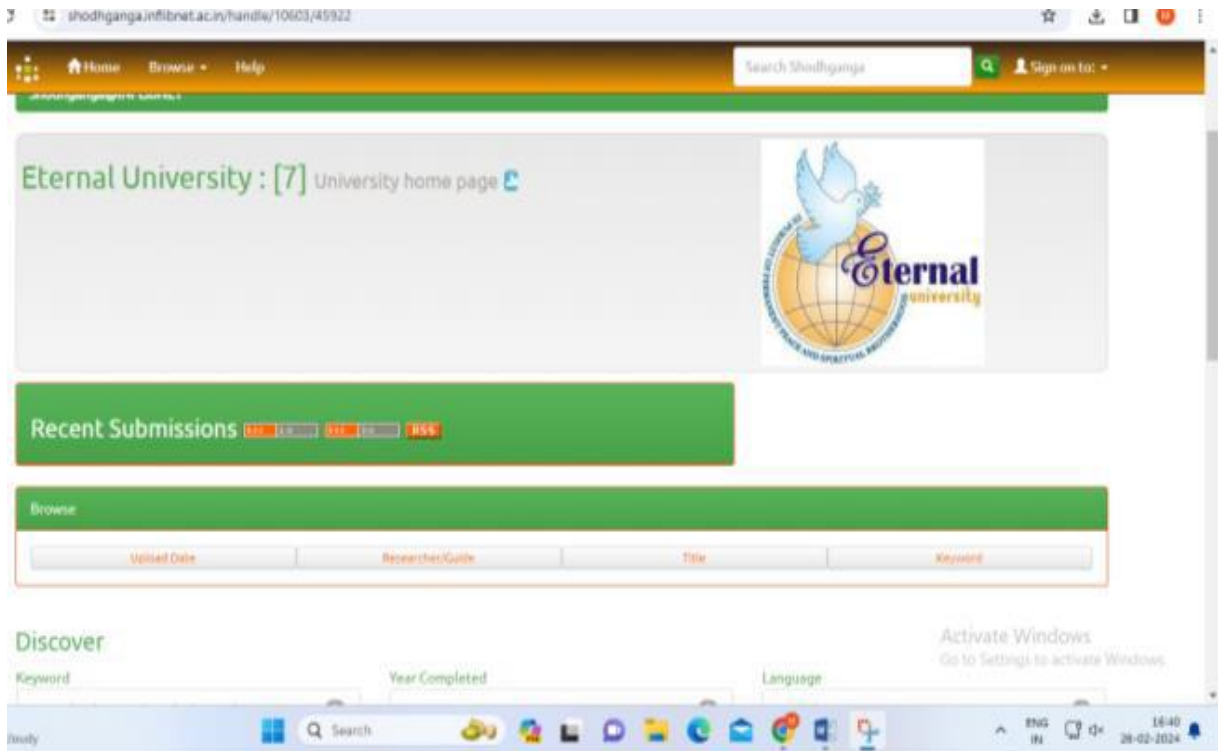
shodhganga.inflibnet.ac.in/handle/10603/45922

Home Browse Help

Search Shodhganga

Sign on to:

Shodhganga@INFLIBNET

Eternal University : [7] University home page

Eternal university

Recent Submissions RSS

Browse

Upload Date | Researcher/Guide | Title | Keyword

Discover

Keyword

Year Completed

Language

Activate Windows
Go to Settings to activate Windows.

Search

ENG IN

16:40
28-02-2024